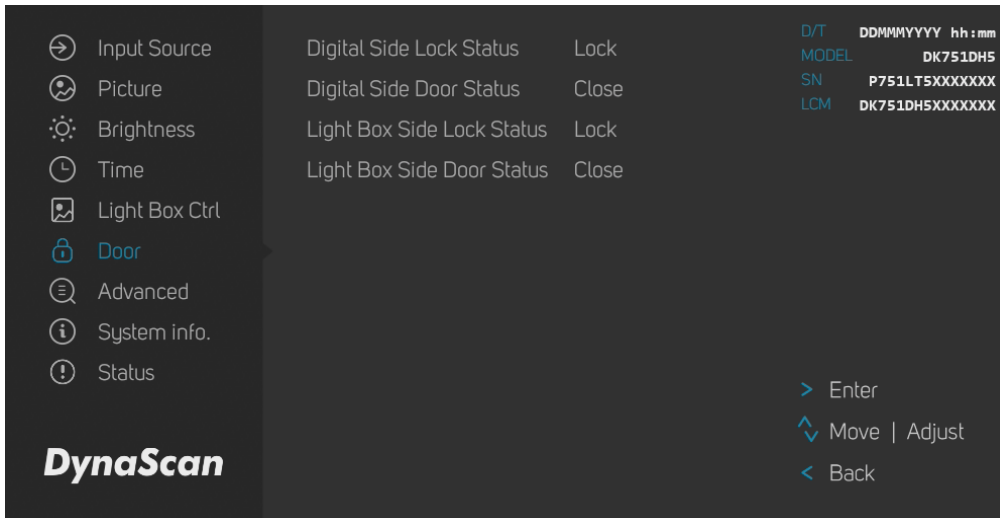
Input Source
Picture
Brightness
Time
Light Box Ctrl
Door
Advanced
System info.
Status

DynaScan

| Digital Side Lock Status | Lock |
|---|---|
| Digital Side Door Status | Close |
| Light Box Side Lock Status | Lock |
| Light Box Side Door Status | Close |

D/T DDMMMYYYY hh:mm
MODEL DK751DH5
SN P751LT5XXXXXXX
LCM DK751DH5XXXXXXX

> Enter
Move | Adjust
< Back